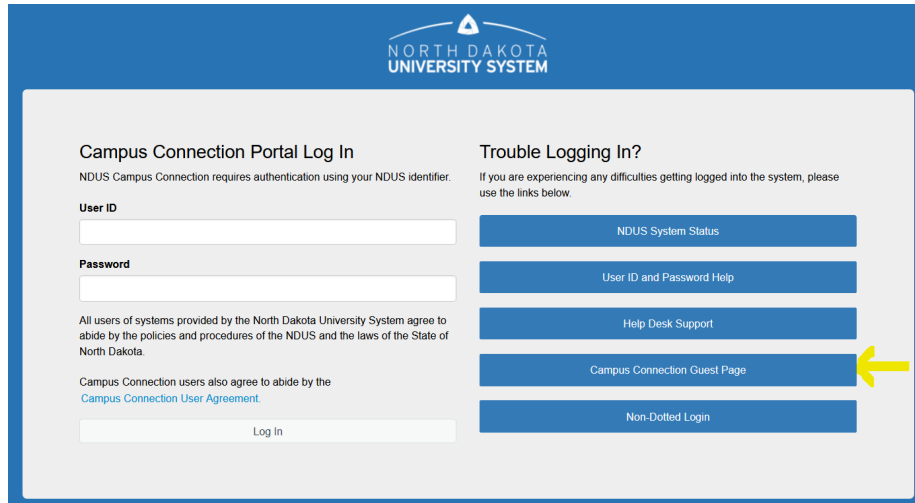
NORTH DAKOTA
UNIVERSITY SYSTEM

Campus Connection Portal Log In

NDUS Campus Connection requires authentication using your NDUS identifier.

User ID

Password

All users of systems provided by the North Dakota University System agree to abide by the policies and procedures of the NDUS and the laws of the State of North Dakota.

Campus Connection users also agree to abide by the Campus Connection User Agreement.

Log In

Trouble Logging In?

If you are experiencing any difficulties getting logged into the system, please use the links below.

NDUS System Status

User ID and Password Help

Help Desk Support

Campus Connection Guest Page

Non-Dotted Login